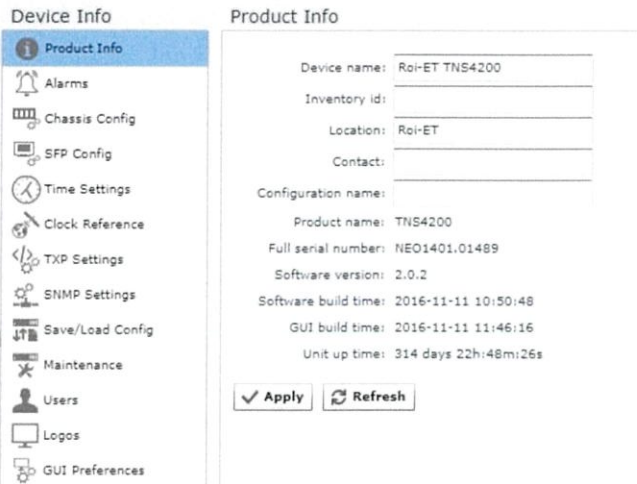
Device Info

Product Info

Alarms

Chassis Config

SFP Config

Time Settings

Clock Reference

TXP Settings

SNMP Settings

Save/Load Config

Maintenance

Users

Logos

GUI Preferences

Product Info

| | |
|---|---|
| Device name: | Roi-ET TNS4200 |
| Inventory id: | |
| Location: | Roi-ET |
| Contact: | |
| Configuration name: | |
| Product name: | TNS4200 |
| Full serial number: | NEO1401.01489 |
| Software version: | 2.0.2 |
| Software build time: | 2016-11-11 10:50:48 |
| GUI build time: | 2016-11-11 11:46:16 |
| Unit up time: | 314 days 22h:48m:26s |

Apply

Refresh